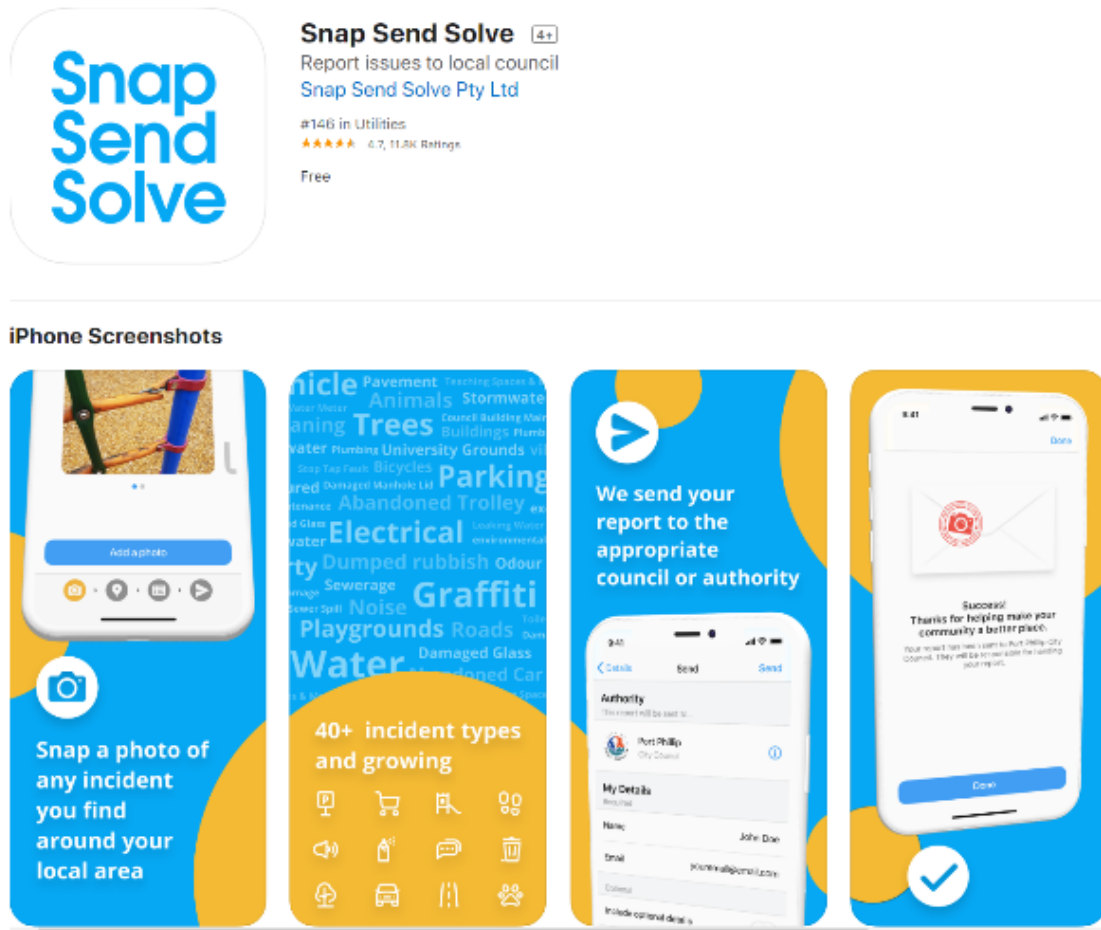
Snap Send Solve

Snap Send Solve 4+
Report issues to local council
Snap Send Solve Pty Ltd
#146 in Utilities
★★★★★ 4.7, 11.8K Ratings
Free

iPhone Screenshots

Add a photo

Snap a photo of any incident you find around your local area

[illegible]hicle Pavement Teaching Spaces & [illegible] Animals Stormwate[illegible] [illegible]ater Meter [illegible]aning Trees Council Building Main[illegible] Buildings Plumb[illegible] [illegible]water Plumbing University Grounds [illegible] Stop Tap Fault Bicycles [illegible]ured Damaged Manhole Lid Parking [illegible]ntenance Abandoned Trolley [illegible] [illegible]d Glass Electrical Leaking Water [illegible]water environmental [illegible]ty Dumped rubbish Odour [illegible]mage Sewerage Sewer Spill Noise Graffiti Playgrounds Roads Toile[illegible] Water Damaged Glass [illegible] Car

40+ incident types and growing

We send your report to the appropriate council or authority

9:41
Details Send Send
Authority
Your report will be sent to
Port Phillip
City Council
My Details
Required
Name John Doe
Email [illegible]@email.com
Optional
Include optional details

9:41
Done
Success!
Thanks for helping make your community a better place.
Your report has been sent to Port Phillip City Council. They will be responsible for handling your report.
Done